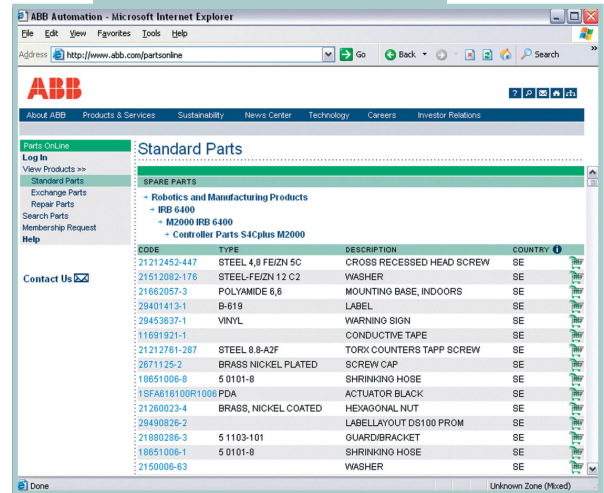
ABB Automation - Microsoft Internet Explorer

File Edit View Favorites Tools Help

Address http://www.abb.com/partsonline Go Back Search

ABB

? P

About ABB Products & Services Sustainability News Center Technology Careers Investor Relations

Parts OnLine
Log In
View Products >>
Standard Parts
Exchange Parts
Repair Parts
Search Parts
Membership Request
Help

Contact Us

Standard Parts

SPARE PARTS

Robotics and Manufacturing Products
IRB 6400
M2000 IRB 6400
Controller Parts S4Cplus M2000

| CODE | TYPE | DESCRIPTION | COUNTRY |
|---|---|---|---|
| 21212452-447 | STEEL 4,8 FE/ZN 5C | CROSS RECESSED HEAD SCREW | SE |
| 21512082-178 | STEEL-FE/ZN 12 C2 | WASHER | SE |
| 21662057-3 | POLYAMIDE 6,6 | MOUNTING BASE, INDOORS | SE |
| 29401413-1 | B-619 | LABEL | SE |
| 29453637-1 | VINYL | WARNING SIGN | SE |
| 11691921-1 | | CONDUCTIVE TAPE | SE |
| 21212761-287 | STEEL 8.8-A2F | TORX COUNTERS TAPP SCREW | SE |
| 2671125-2 | BRASS NICKEL PLATED | SCREW CAP | SE |
| 18651006-8 | 5 0101-8 | SHRINKING HOSE | SE |
| 1SFA616100R1006 | PDA | ACTUATOR BLACK | SE |
| 21260023-4 | BRASS, NICKEL COATED | HEXAGONAL NUT | SE |
| 29490826-2 | | LABELLAYOUT DS100 PROM | SE |
| 21880286-3 | 5 1103-101 | GUARD/BRACKET | SE |
| 18651006-1 | 5 0101-8 | SHRINKING HOSE | SE |
| 2150006-63 | | WASHER | SE |

Done Unknown Zone (Mixed)